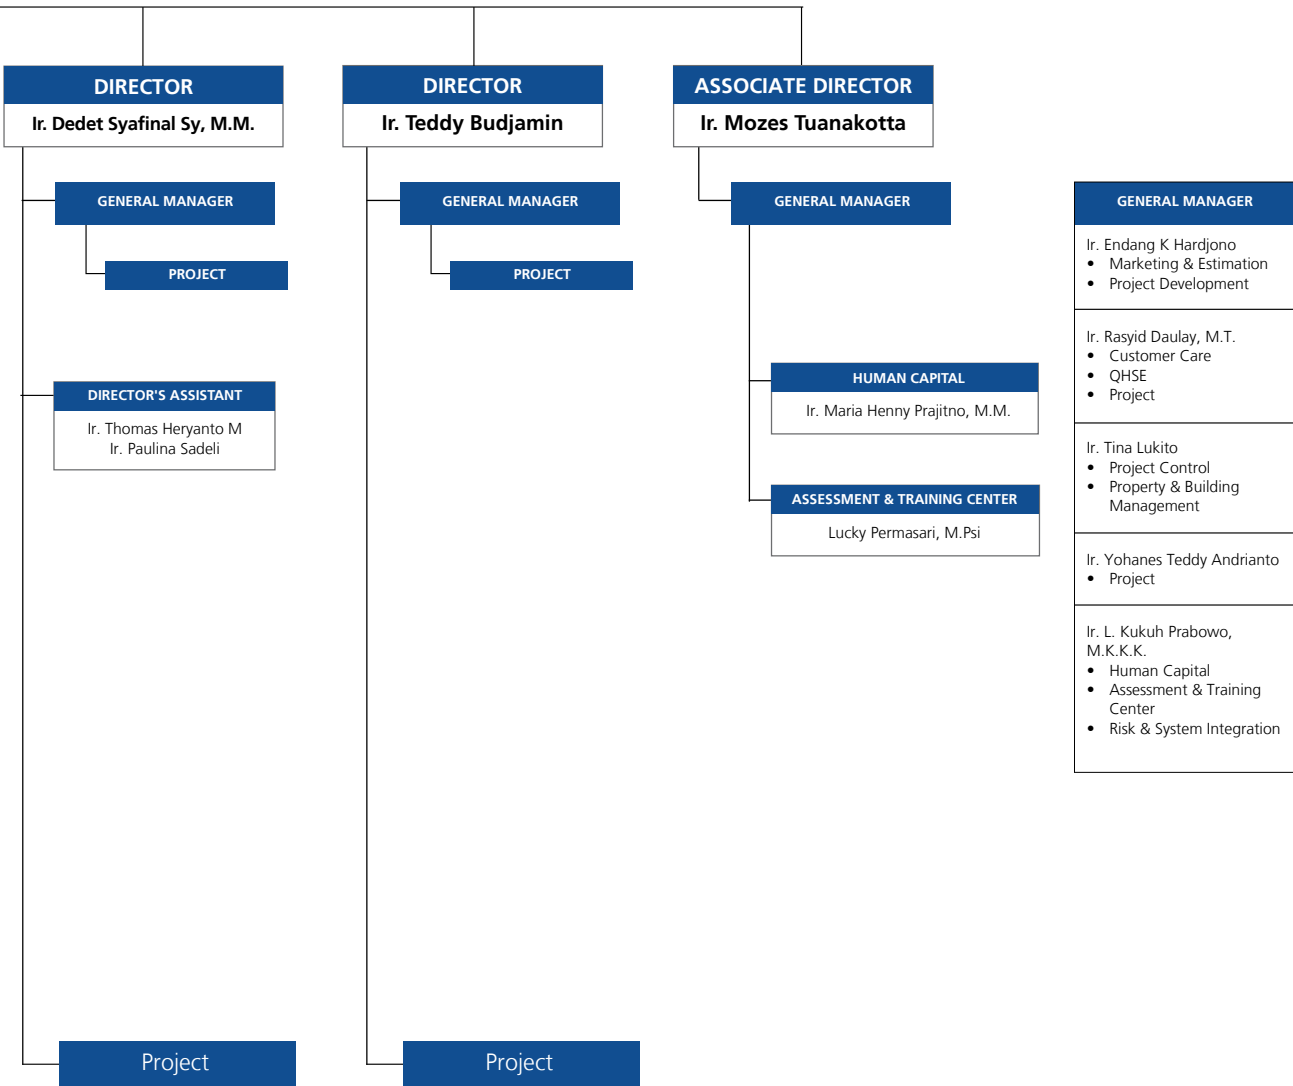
DIRECTOR
Ir. Dedet Syafinal Sy, M.M.

GENERAL MANAGER

PROJECT

DIRECTOR'S ASSISTANT
Ir. Thomas Heryanto M
Ir. Paulina Sadeli

Project

DIRECTOR
Ir. Teddy Budjamin

GENERAL MANAGER

PROJECT

Project

ASSOCIATE DIRECTOR
Ir. Mozes Tuanakotta

GENERAL MANAGER

HUMAN CAPITAL
Ir. Maria Henny Prajitno, M.M.

ASSESSMENT & TRAINING CENTER
Lucky Permasari, M.Psi

GENERAL MANAGER

Ir. Endang K Hardjono
- Marketing & Estimation
- Project Development

Ir. Rasyid Daulay, M.T.
- Customer Care
- QHSE
- Project

Ir. Tina Lukito
- Project Control
- Property & Building Management

Ir. Yohanes Teddy Andrianto
- Project

Ir. L. Kukuh Prabowo, M.K.K.K.
- Human Capital
- Assessment & Training Center
- Risk & System Integration